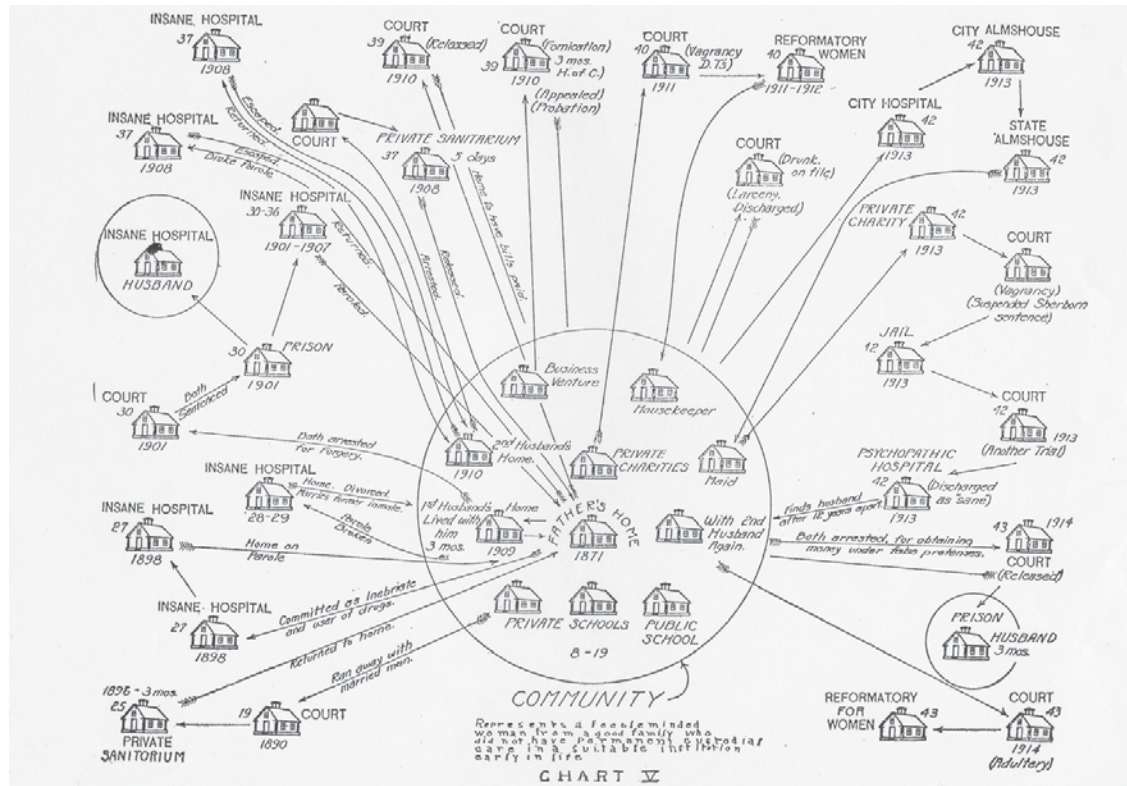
INSANE HOSPITAL
37
1908

COURT
39 (Released)
1910

COURT
39 (Fornication) 3 mos. H. of C.
1910
(Appealed) (Probation)

COURT
40 (Vagrancy D.T.s)
1911

REFORMATORY WOMEN
40
1911-1912

CITY ALMSHOUSE
42
1913

INSANE HOSPITAL
37
1908

COURT

PRIVATE SANITARIUM
37 3 days
1908

CITY HOSPITAL
42
1913

STATE ALMSHOUSE
42
1913

COURT
(Drunk. on file)
(Larceny, Discharged)

INSANE HOSPITAL
30-36
1901-1907

PRIVATE CHARITY
42
1913

COURT
(Vagrancy)
(Suspended Sherborn sentence)

INSANE HOSPITAL
HUSBAND

30 PRISON
1901

JAIL
42
1913

COURT
30
1901

Both Sentenced

Business Venture

Housekeeper

COURT
42 1913
(Another Trial)

Both arrested for Forgery.

1910
2nd Husband's Home.

PRIVATE CHARITIES

Maid

PSYCHOPATHIC HOSPITAL
42 (Discharged as sane)
1913

Finds husband after 12 years apart

INSANE HOSPITAL
28-29

Home. Divorced Marries former inmate.

Parole Broken

1st Husband's Home
Lived with him 3 mos.
1909

FATHER'S HOME
1871

With 2nd Husband Again.

Both arrested for obtaining money under false pretenses.

43 1914
COURT
(Released)

INSANE HOSPITAL
27
1898

Home on Parole

PRISON
HUSBAND
3 mos.

INSANE HOSPITAL
27
1898

Committed as Inebriate and user of drugs.

PRIVATE SCHOOLS

PUBLIC SCHOOL

8-19

Returned to home.

Ran away with married man.

1898 - 3 mos.
25
PRIVATE SANITORIUM

19 COURT
1890

COMMUNITY

Represents a feeble-minded woman from a good family who did not have permanent custodial care in a suitable institution early in life

REFORMATORY FOR WOMEN 43

COURT
43
1914
(Adultery)

Escaped
Returned
Escaped
Broke Parole
Returned
Paroled
Arrested
Released
Home to have bills paid

CHART V